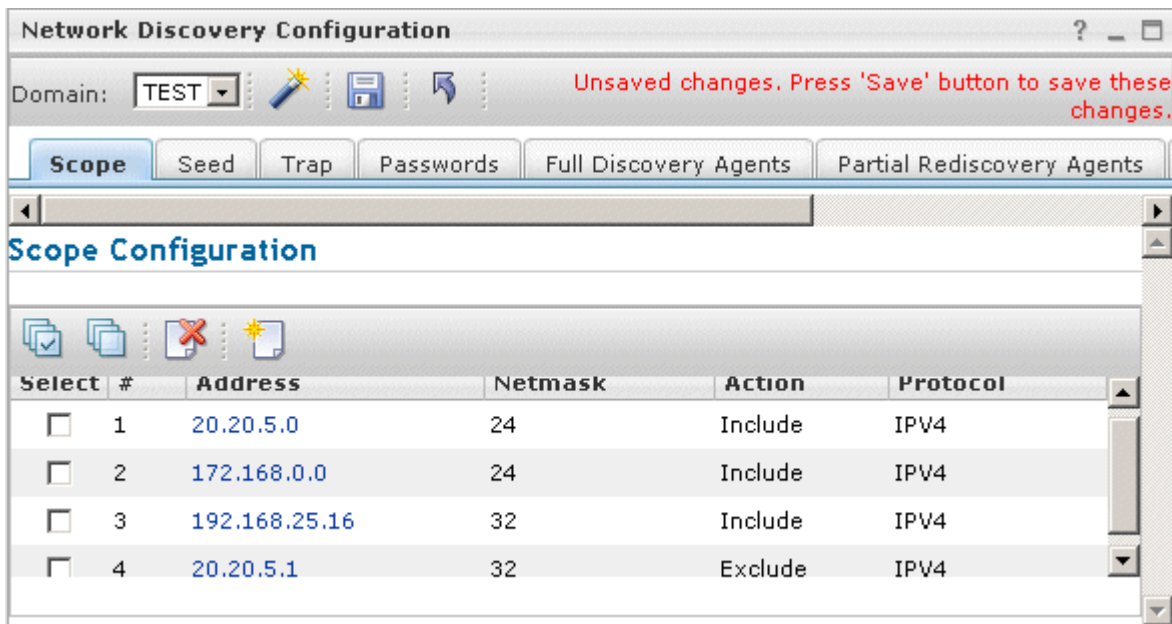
Network Discovery Configuration

? _ □

Domain: TEST

Unsaved changes. Press 'Save' button to save these changes.

Scope | Seed | Trap | Passwords | Full Discovery Agents | Partial Rediscovery Agents

Scope Configuration

| Select | # | Address | Netmask | Action | Protocol |
|---|---|---|---|---|---|
| ☐ | 1 | 20.20.5.0 | 24 | Include | IPV4 |
| ☐ | 2 | 172.168.0.0 | 24 | Include | IPV4 |
| ☐ | 3 | 192.168.25.16 | 32 | Include | IPV4 |
| ☐ | 4 | 20.20.5.1 | 32 | Exclude | IPV4 |